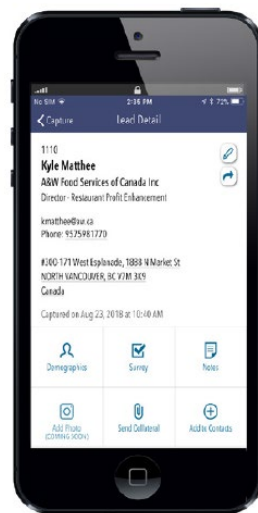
No SIM 2:36 PM 72%

Capture Lead Detail

1110
Kyle Matthee
A&W Food Services of Canada Inc
Director - Restaurant Profit Enhancement

kmatthee@aw.ca
Phone: 9575981770

#300 171 West Esplanade, 1888 N Market St
NORTH VANCOUVER, BC V7M 3K9
Canada

Captured on Aug 23, 2018 at 10:40 AM

Demographics
Survey
Notes
Add Photo (COMING SOON)
Send Collateral
Add to Contacts